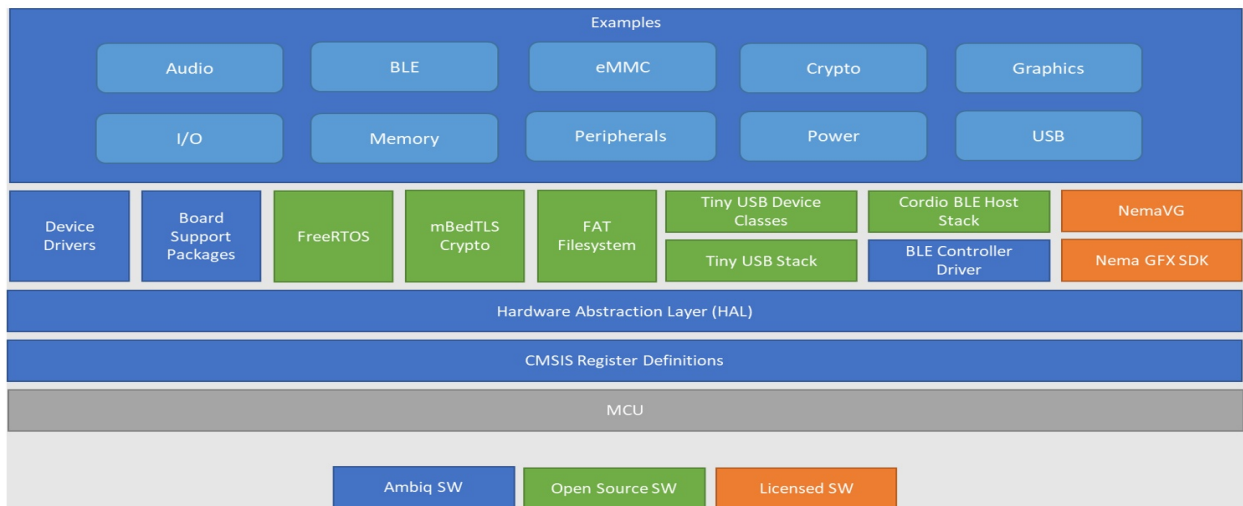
Examples

Audio

BLE

eMMC

Crypto

Graphics

I/O

Memory

Peripherals

Power

USB

Device Drivers

Board Support Packages

FreeRTOS

mBedTLS Crypto

FAT Filesystem

Tiny USB Device Classes

Tiny USB Stack

Cordio BLE Host Stack

BLE Controller Driver

NemaVG

Nema GFX SDK

Hardware Abstraction Layer (HAL)

CMSIS Register Definitions

MCU

Ambiq SW

Open Source SW

Licensed SW